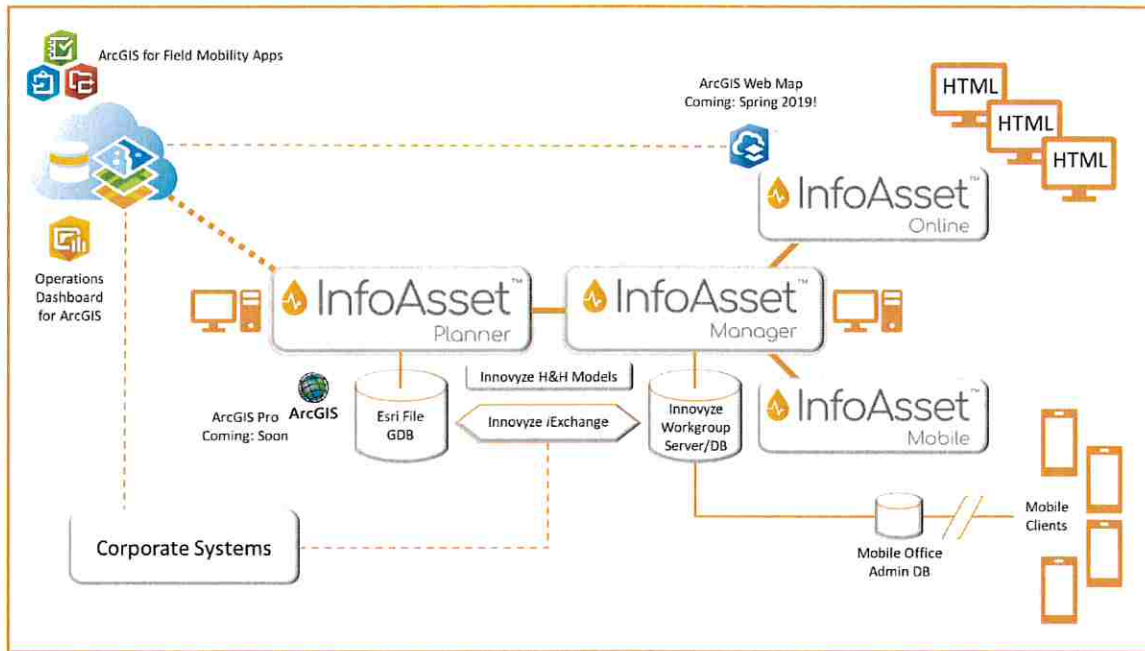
ArcGIS for Field Mobility Apps

ArcGIS Web Map
Coming: Spring 2019!

HTML
HTML
HTML

InfoAsset™
Online

Operations
Dashboard
for ArcGIS

InfoAsset™
Planner

InfoAsset™
Manager

Innovyze H&H Models

ArcGIS Pro
Coming: Soon

ArcGIS

Esri File
GDB

Innovyze iExchange

Innovyze
Workgroup
Server/DB

InfoAsset™
Mobile

Mobile
Clients

Corporate Systems

Mobile Office
Admin DB